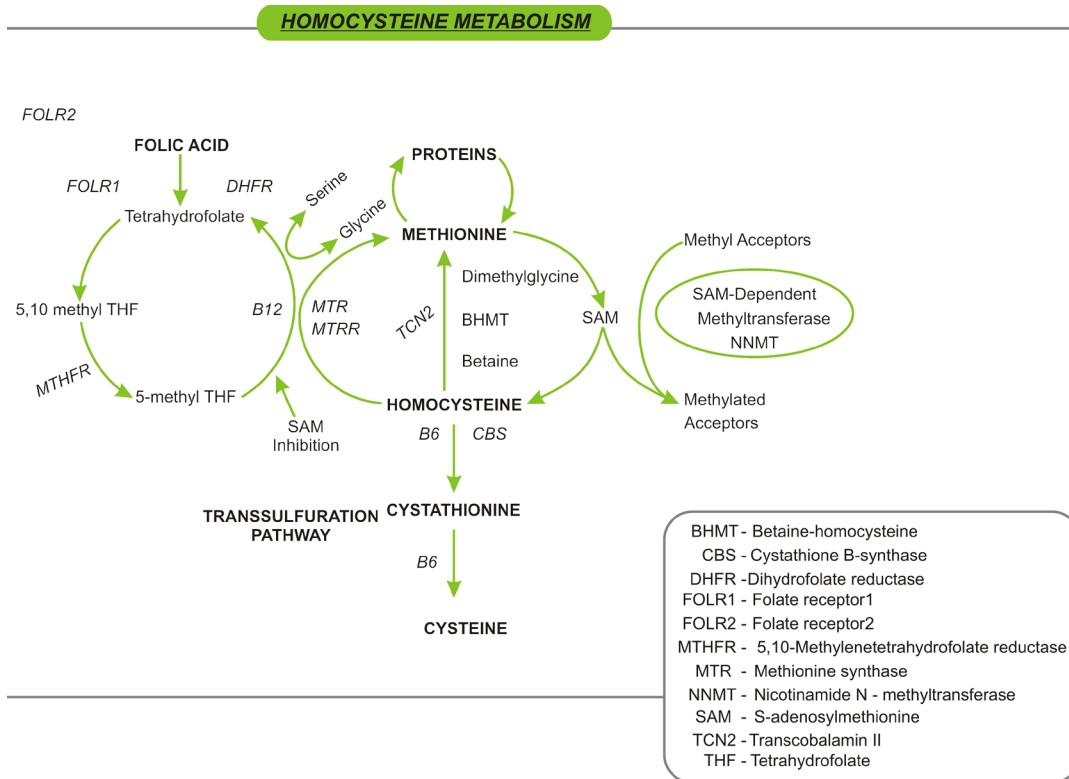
HOMOCYSTEINE METABOLISM

FOLR2

FOLIC ACID

FOLR1

DHFR

Tetrahydrofolate

Serine

Glycine

PROTEINS

METHIONINE

Methyl Acceptors

Dimethylglycine

5,10 methyl THF

B12

MTR

MTRR

TCN2

BHMT

SAM

SAM-Dependent Methyltransferase NNMT

Betaine

MTHFR

5-methyl THF

HOMOCYSTEINE

Methylated Acceptors

SAM Inhibition

B6

CBS

TRANSSULFURATION PATHWAY

CYSTATHIONINE

B6

CYSTEINE

BHMT - Betaine-homocysteine
CBS - Cystathione B-synthase
DHFR -Dihydrofolate reductase
FOLR1 - Folate receptor1
FOLR2 - Folate receptor2
MTHFR - 5,10-Methylenetetrahydrofolate reductase
MTR - Methionine synthase
NNMT - Nicotinamide N - methyltransferase
SAM - S-adenosylmethionine
TCN2 - Transcobalamin II
THF - Tetrahydrofolate